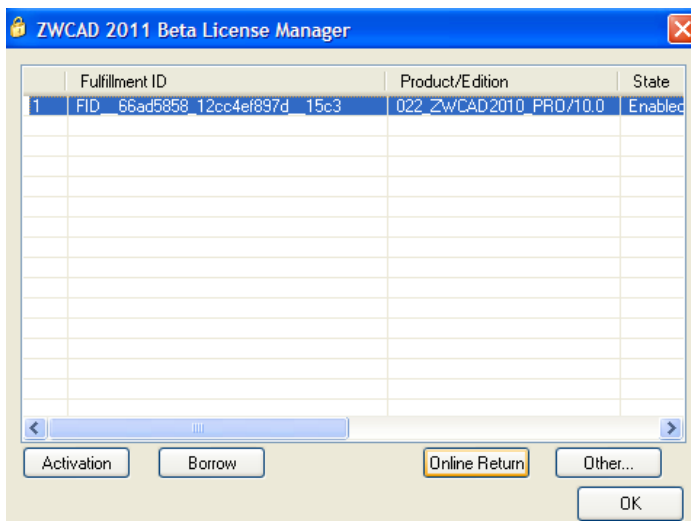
ZWCAD 2011 Beta License Manager

| | Fulfillment ID | Product/Edition | State |
|---|---|---|---|
| 1 | FID__66ad5858_12cc4ef897d__15c3 | 022_ZWCAD2010_PRO/10.0 | Enabled |

Activation
Borrow
Online Return
Other...
OK